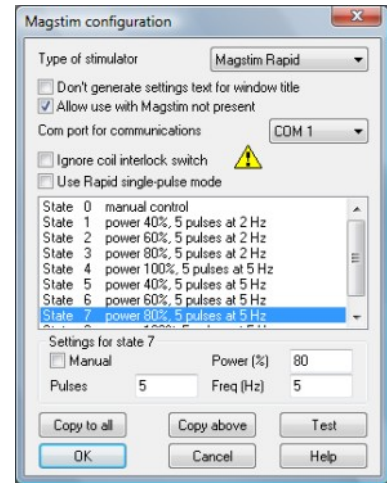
Magstim configuration

Type of stimulator
Magstim Rapid

Don't generate settings text for window title
Allow use with Magstim not present

Com port for communications
COM 1

Ignore coil interlock switch
Use Rapid single-pulse mode

State 0 manual control
State 1 power 40%, 5 pulses at 2 Hz
State 2 power 60%, 5 pulses at 2 Hz
State 3 power 80%, 5 pulses at 2 Hz
State 4 power 100%, 5 pulses at 5 Hz
State 5 power 40%, 5 pulses at 5 Hz
State 6 power 60%, 5 pulses at 5 Hz
State 7 power 80%, 5 pulses at 5 Hz
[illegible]

Settings for state 7
Manual
Power (%) 80
Pulses 5
Freq (Hz) 5

Copy to all
Copy above
Test
OK
Cancel
Help